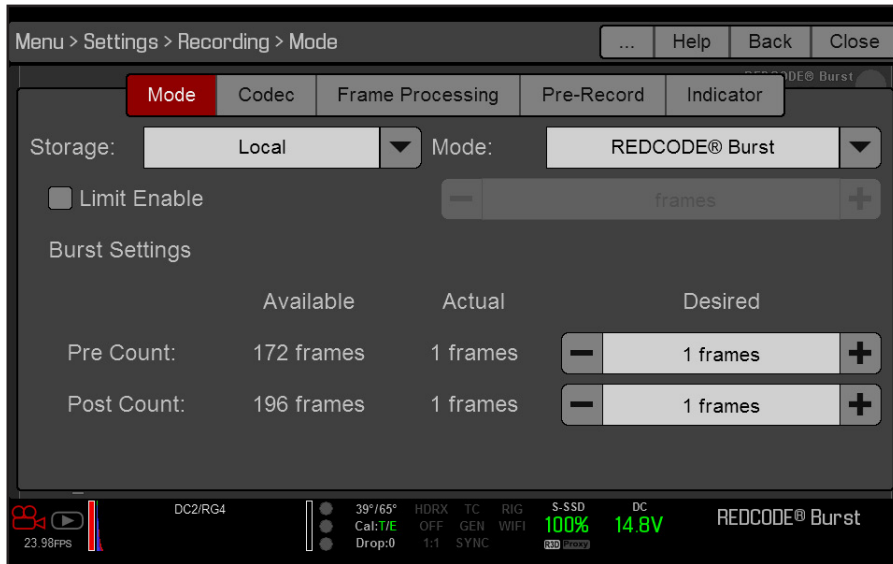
Menu > Settings > Recording > Mode

...
Help
Back
Close

REDCODE® Burst

Mode
Codec
Frame Processing
Pre-Record
Indicator

Storage:
Local
Mode:
REDCODE® Burst

Limit Enable

frames

Burst Settings

| | Available | Actual | Desired |
|---|---|---|---|
| Pre Count: | 172 frames | 1 frames | 1 frames |
| Post Count: | 196 frames | 1 frames | 1 frames |

23.98FPS
DC2/RG4
39°/65°
Cal:T/E
Drop:0
HDRX OFF 1:1
TC GEN SYNC
RIG WIFI
S-SSD 100%
R3D Proxy
DC 14.8V
REDCODE® Burst